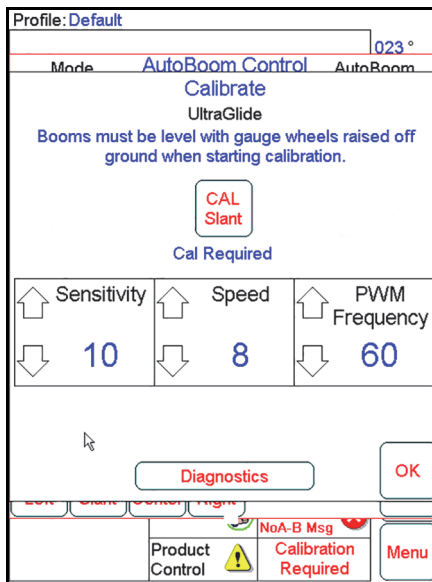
Profile: Default

023°

Mode AutoBoom Control AutoBoom

Calibrate

UltraGlide

Booms must be level with gauge wheels raised off ground when starting calibration.

CAL Slant

Cal Required

| Sensitivity | Speed | PWM Frequency |
|---|---|---|
| 10 | 8 | 60 |

Diagnostics

OK

Left Slant Center Right

NoA-B Msg

Product Control

Calibration Required

Menu